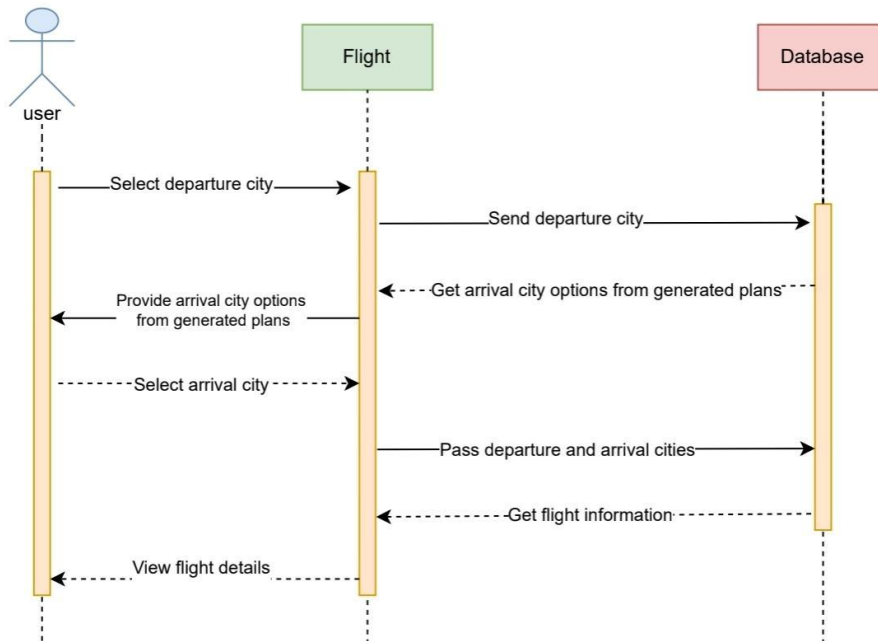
user

Flight

Database

Select departure city

Send departure city

Get arrival city options from generated plans

Provide arrival city options from generated plans

Select arrival city

Pass departure and arrival cities

Get flight information

View flight details